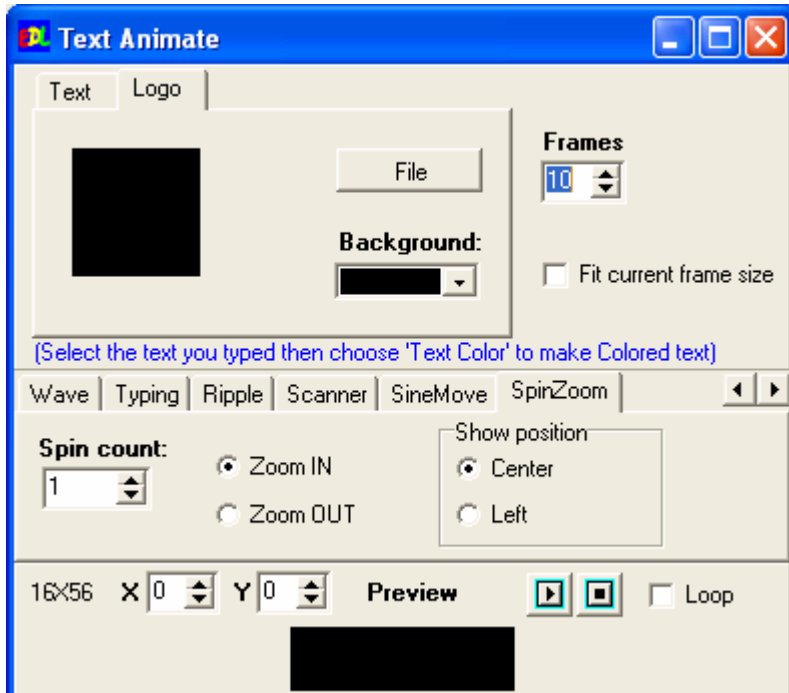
Text Animate

Text | Logo

File

Background:

Frames
10

Fit current frame size

(Select the text you typed then choose 'Text Color' to make Colored text)

Wave | Typing | Ripple | Scanner | SineMove | SpinZoom

Spin count:
1

Zoom IN
Zoom OUT

Show position
Center
Left

16X56 X 0 Y 0 Preview

Loop